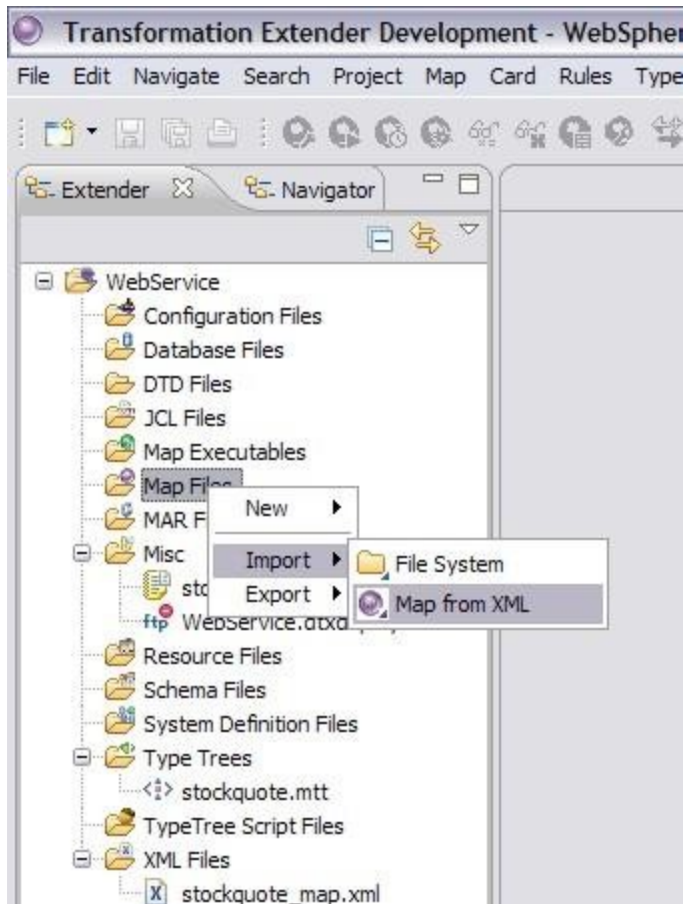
Transformation Extender Development - WebSpher

File Edit Navigate Search Project Map Card Rules Type

Extender
Navigator

WebService
Configuration Files
Database Files
DTD Files
JCL Files
Map Executables
Map Files
MAR F
Misc
stc
ftp WebService.dtx
Resource Files
Schema Files
System Definition Files
Type Trees
stockquote.mtt
TypeTree Script Files
XML Files
stockquote_map.xml

New
Import
Export

File System
Map from XML